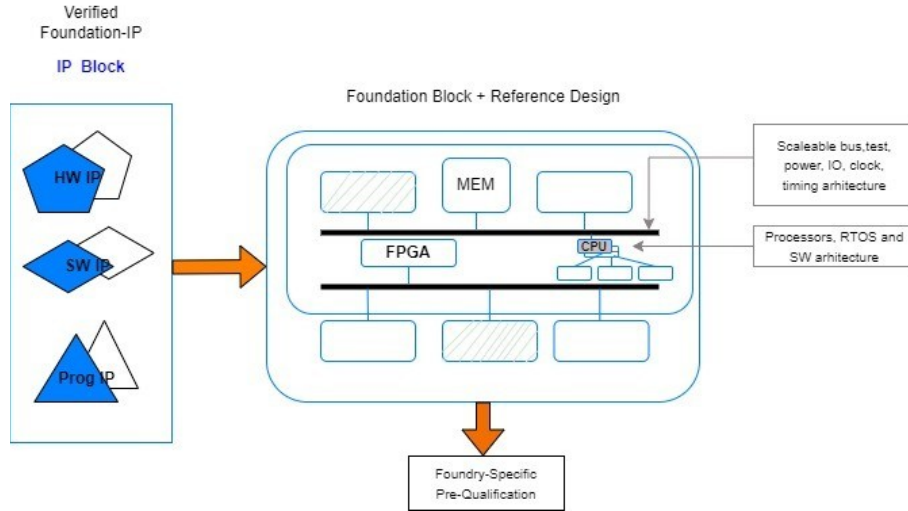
Verified
Foundation-IP

IP Block

HW IP

SW IP

Prog IP

Foundation Block + Reference Design

MEM

FPGA

CPU

Scaleable bus,test, power, IO, clock, timing arhitecture

Processors, RTOS and SW arhitecture

Foundry-Specific
Pre-Qualification